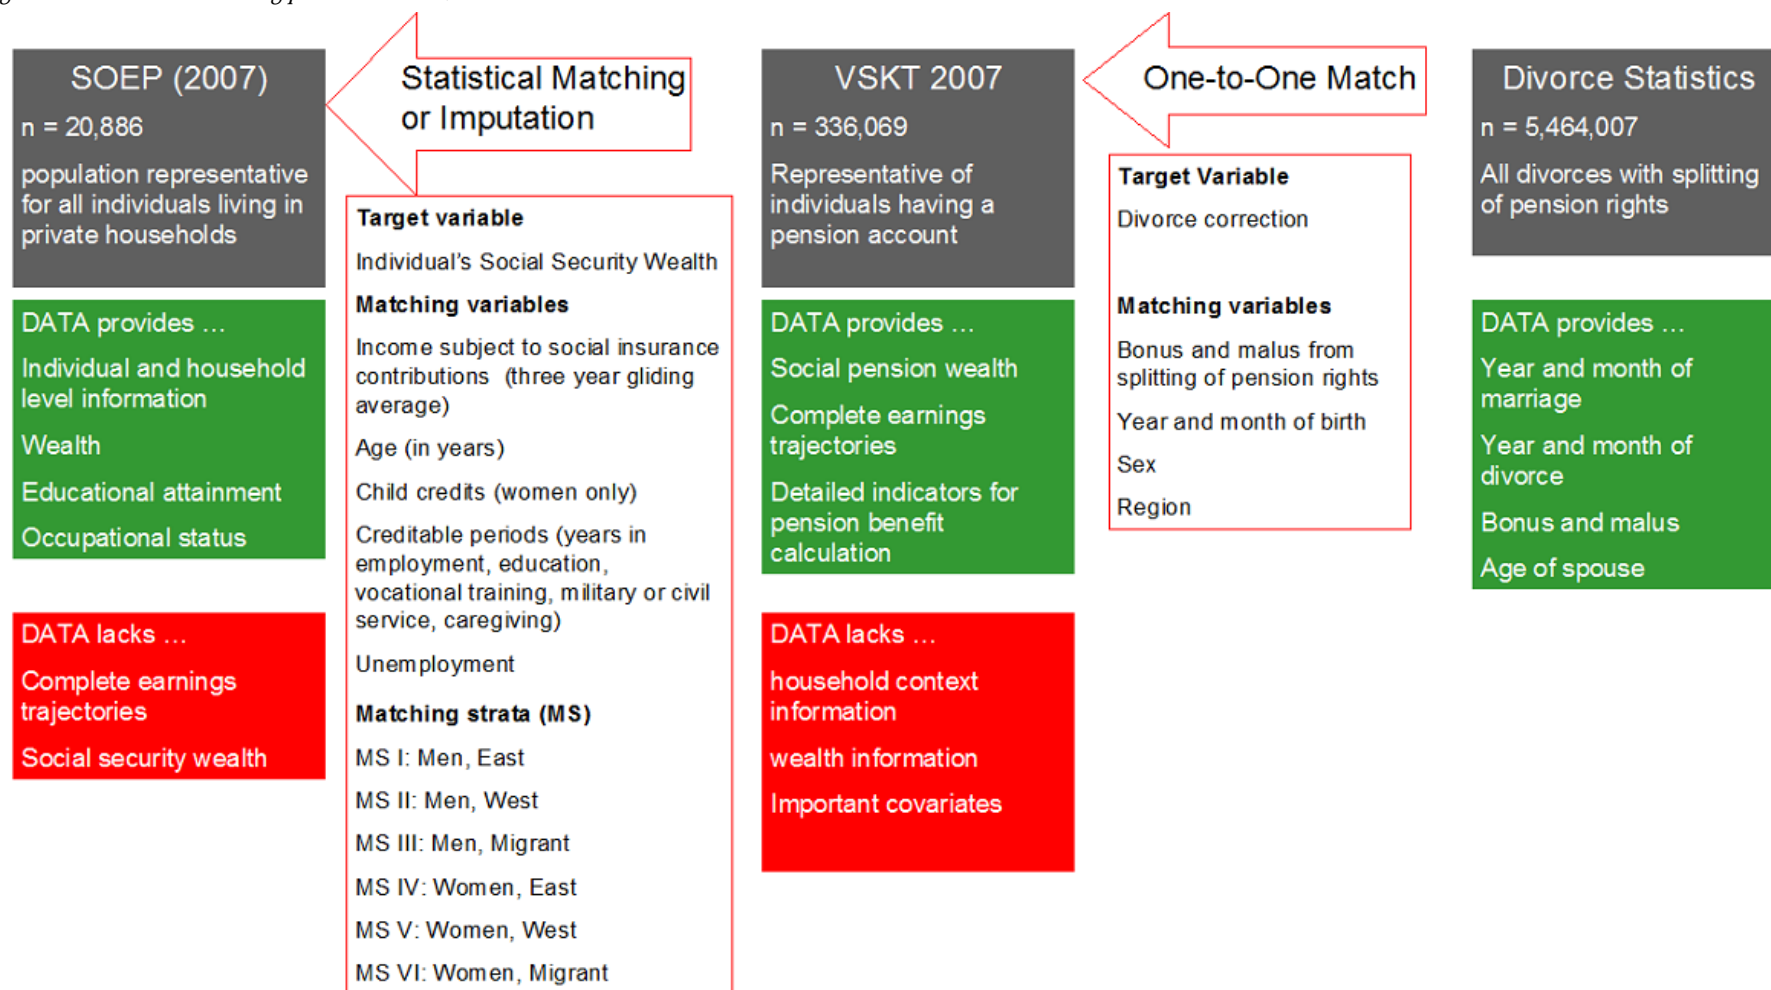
SOEP (2007)
n = 20,886
population representative for all individuals living in private households

Statistical Matching or Imputation

VSKT 2007
n = 336,069
Representative of individuals having a pension account

One-to-One Match

Divorce Statistics
n = 5,464,007
All divorces with splitting of pension rights

DATA provides …
Individual and household level information
Wealth
Educational attainment
Occupational status

DATA lacks …
Complete earnings trajectories
Social security wealth

Target variable
Individual's Social Security Wealth
Matching variables
Income subject to social insurance contributions (three year gliding average)
Age (in years)
Child credits (women only)
Creditable periods (years in employment, education, vocational training, military or civil service, caregiving)
Unemployment
Matching strata (MS)
MS I: Men, East
MS II: Men, West
MS III: Men, Migrant
MS IV: Women, East
MS V: Women, West
MS VI: Women, Migrant

DATA provides …
Social pension wealth
Complete earnings trajectories
Detailed indicators for pension benefit calculation

DATA lacks …
household context information
wealth information
Important covariates

Target Variable
Divorce correction
Matching variables
Bonus and malus from splitting of pension rights
Year and month of birth
Sex
Region

DATA provides …
Year and month of marriage
Year and month of divorce
Bonus and malus
Age of spouse